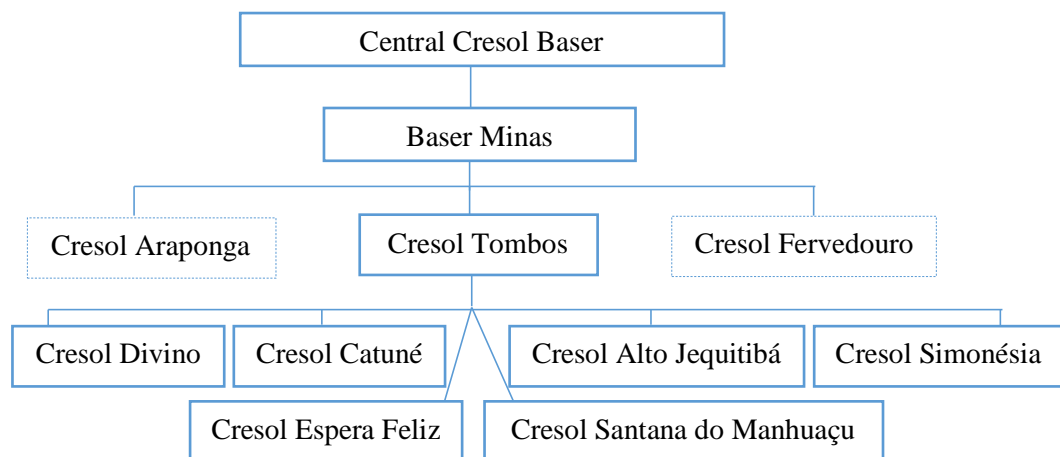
Central Cresol Baser

Baser Minas

Cresol Araponga

Cresol Tombos

Cresol Fervedouro

Cresol Divino

Cresol Catuné

Cresol Alto Jequitibá

Cresol Simonésia

Cresol Espera Feliz

Cresol Santana do Manhuaçu